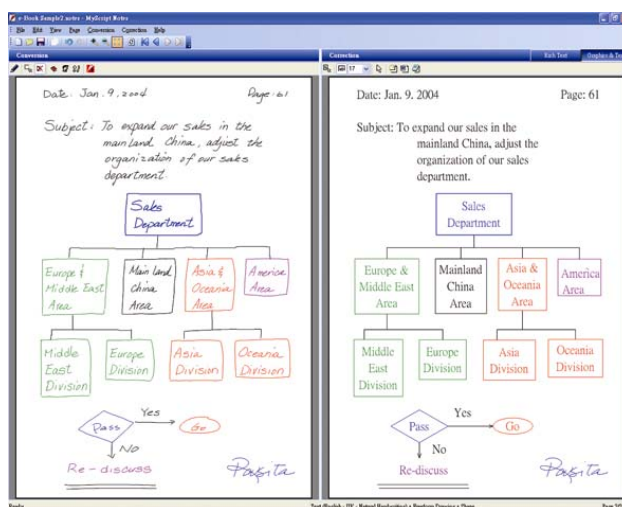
e-Book Sample2.notes - MyScript Notes
File Edit View Page Conversion Correction Help

Conversion

Date: Jan. 9, 2004 Page: 61

Subject: To expand our sales in the mainland China, adjust the organization of our sales department.

Sales Department

Europe & Middle East Area

Main land China Area

Asia & Oceania Area

America Area

Middle East Division

Europe Division

Asia Division

Oceania Division

Pass

Yes

Go

No

Re-discuss

Pasita

Correction

Rich Text Graphics & Te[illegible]

Date: Jan. 9. 2004 Page: 61

Subject: To expand our sales in the mainland China, adjust the organization of our sales department.

Sales Department

Europe & Middle East Area

Mainland China Area

Asia & Oceania Area

America Area

Middle East Division

Europe Division

Asia Division

Oceania Division

Pass

Yes

Go

No

Re-discuss

Pasita

Ready

Text (English - US) - Natural Handwriting) + Freeform Drawing + Shape

Page 2/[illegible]